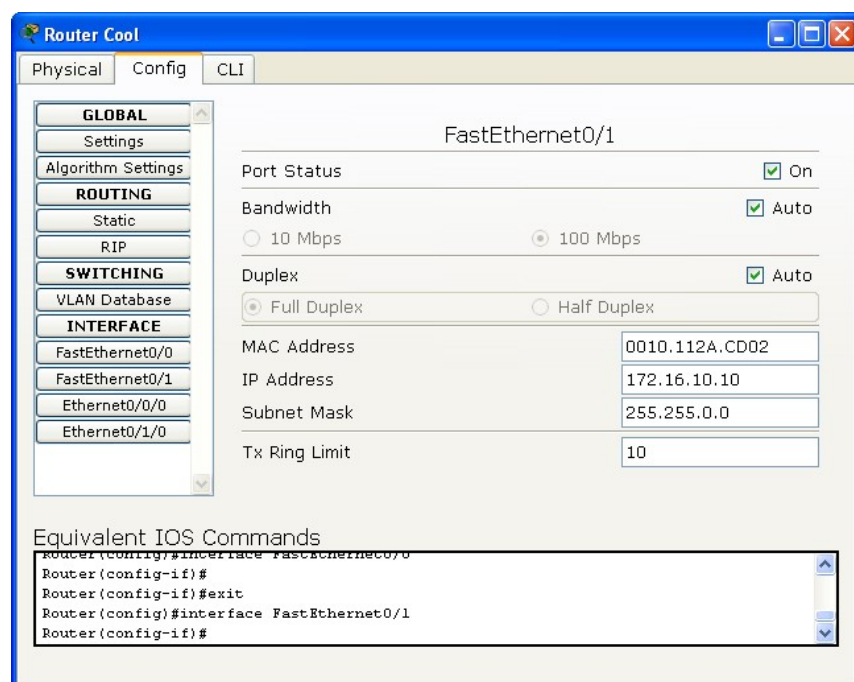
Router Cool

Physical Config CLI

GLOBAL
Settings
Algorithm Settings
ROUTING
Static
RIP
SWITCHING
VLAN Database
INTERFACE
FastEthernet0/0
FastEthernet0/1
Ethernet0/0/0
Ethernet0/1/0

FastEthernet0/1

Port Status On
Bandwidth Auto
10 Mbps 100 Mbps
Duplex Auto
Full Duplex Half Duplex

| MAC Address | 0010.112A.CD02 |
|---|---|
| IP Address | 172.16.10.10 |
| Subnet Mask | 255.255.0.0 |
| Tx Ring Limit | 10 |

Equivalent IOS Commands

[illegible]
Router(config-if)#
Router(config-if)#exit
Router(config)#interface FastEthernet0/1
Router(config-if)#